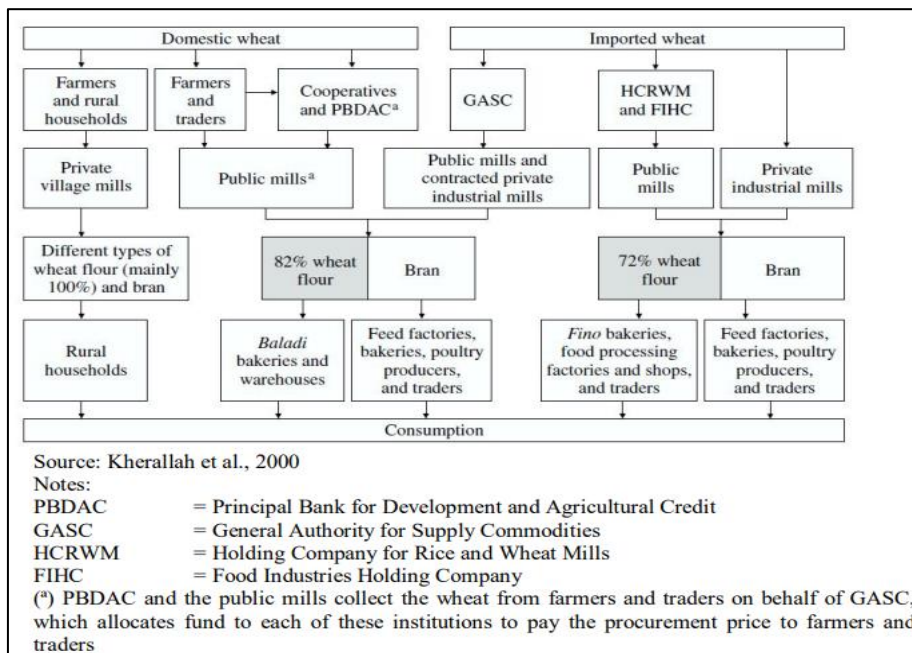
Domestic wheat

Imported wheat

Farmers and rural households

Farmers and traders

Cooperatives and PBDAC$^{a}$

GASC

HCRWM and FIHC

Private village mills

Public mills$^{a}$

Public mills and contracted private industrial mills

Public mills

Private industrial mills

Different types of wheat flour (mainly 100%) and bran

82% wheat flour

Bran

72% wheat flour

Bran

Rural households

*Baladi* bakeries and warehouses

Feed factories, bakeries, poultry producers, and traders

*Fino* bakeries, food processing factories and shops, and traders

Feed factories, bakeries, poultry producers, and traders

Consumption

Source: Kherallah et al., 2000
Notes:
PBDAC = Principal Bank for Development and Agricultural Credit
GASC = General Authority for Supply Commodities
HCRWM = Holding Company for Rice and Wheat Mills
FIHC = Food Industries Holding Company
($^{a}$) PBDAC and the public mills collect the wheat from farmers and traders on behalf of GASC, which allocates fund to each of these institutions to pay the procurement price to farmers and traders